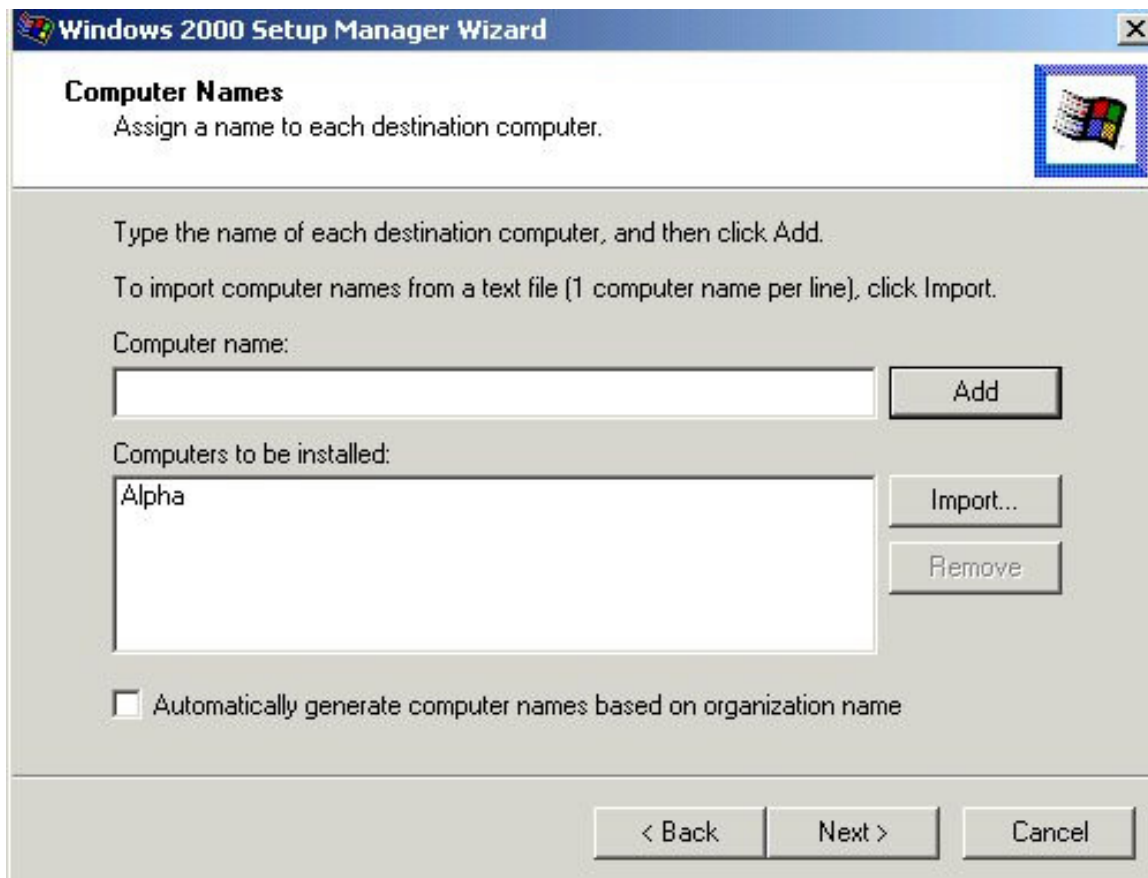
Windows 2000 Setup Manager Wizard

Computer Names
Assign a name to each destination computer.

Type the name of each destination computer, and then click Add.

To import computer names from a text file (1 computer name per line), click Import.

Computer name:

Add

Computers to be installed:

Alpha

Import...

Remove

Automatically generate computer names based on organization name

< Back

Next >

Cancel